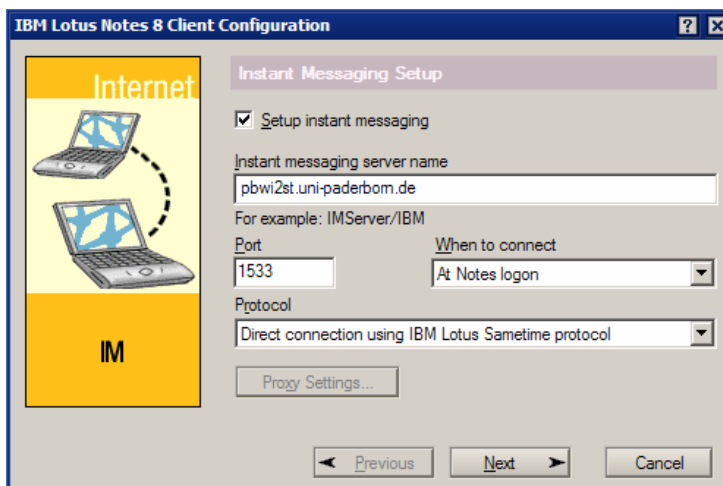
IBM Lotus Notes 8 Client Configuration

? X

Internet

IM

Instant Messaging Setup

☑ Setup instant messaging

Instant messaging server name

pbwi2st.uni-paderborn.de

For example: IMServer/IBM

Port

1533

When to connect

At Notes logon

Protocol

Direct connection using IBM Lotus Sametime protocol

Proxy Settings...

Previous

Next

Cancel